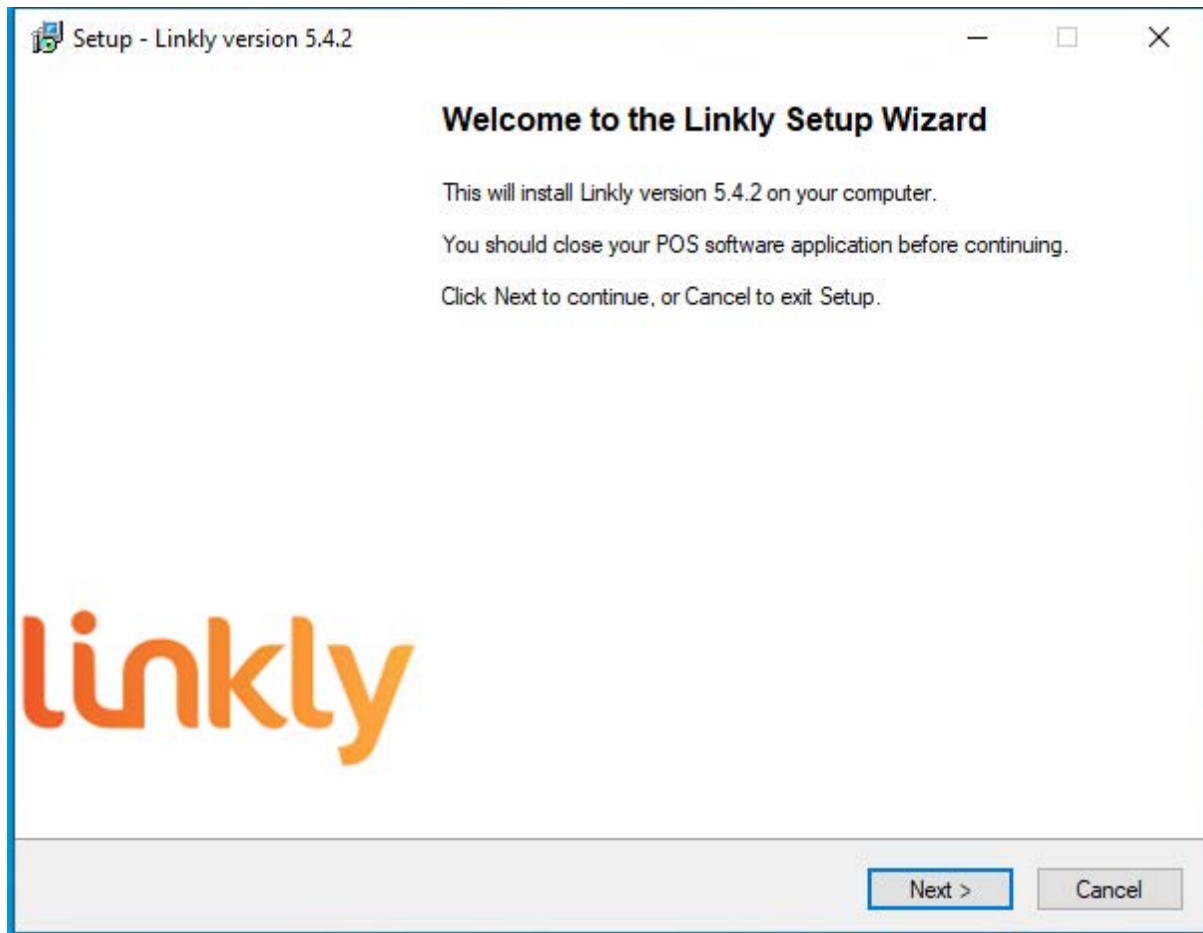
Setup - Linkly version 5.4.2

Welcome to the Linkly Setup Wizard

This will install Linkly version 5.4.2 on your computer.

You should close your POS software application before continuing.

Click Next to continue, or Cancel to exit Setup.

linkly

Next >

Cancel